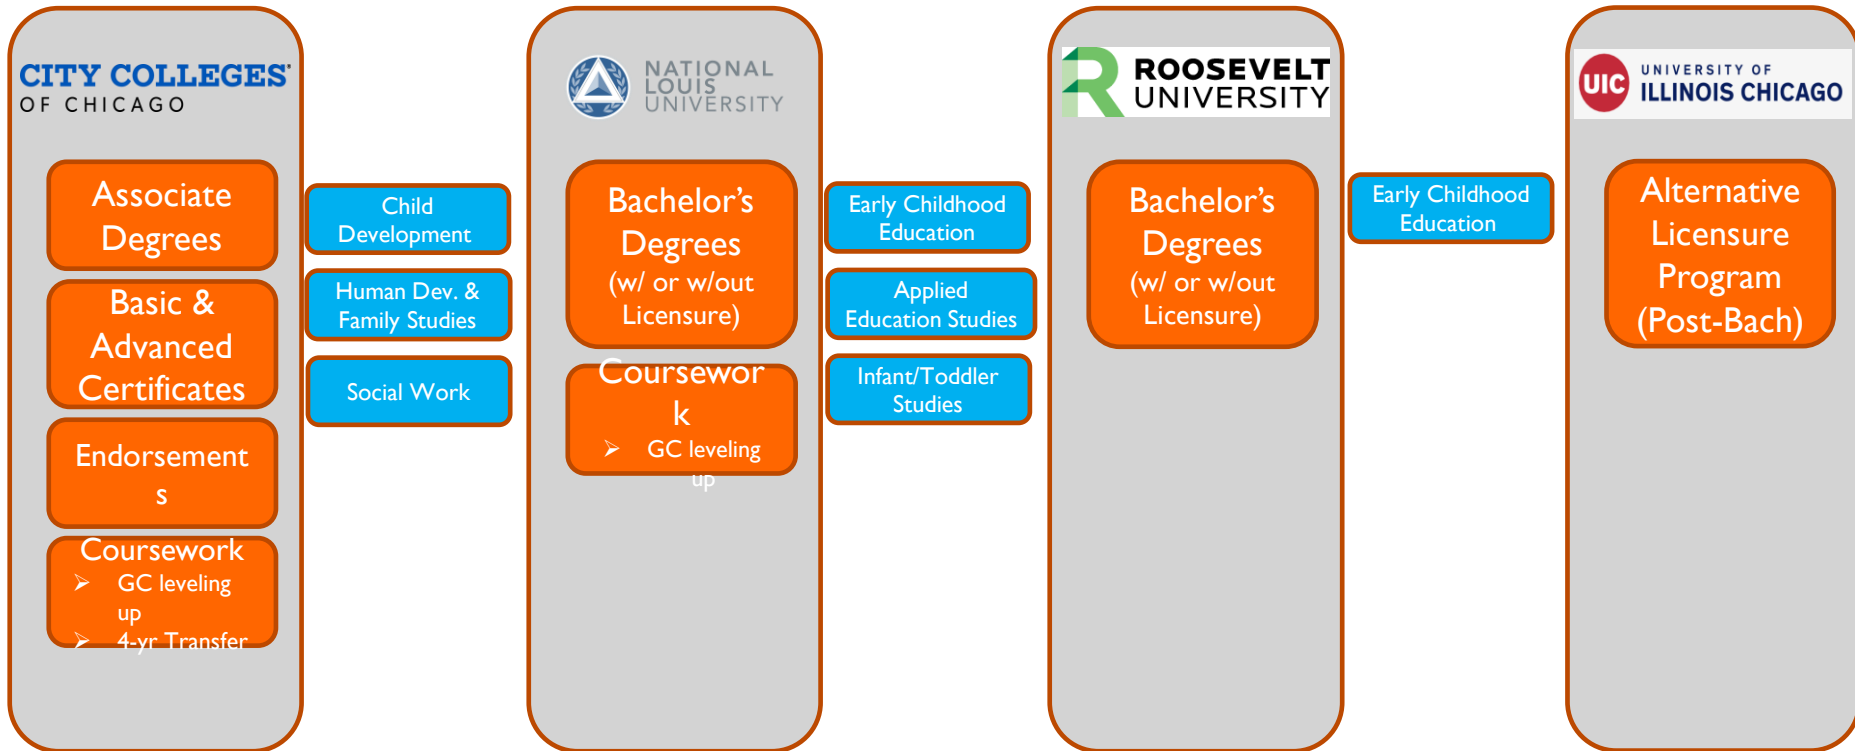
CITY COLLEGES OF CHICAGO

Associate Degrees

Basic & Advanced Certificates

Endorsements

Coursework
➢ GC leveling up
➢ 4-yr Transfer

Child Development

Human Dev. & Family Studies

Social Work

NATIONAL LOUIS UNIVERSITY

Bachelor's Degrees (w/ or w/out Licensure)

Coursework
➢ GC leveling up

Early Childhood Education

Applied Education Studies

Infant/Toddler Studies

ROOSEVELT UNIVERSITY

Bachelor's Degrees (w/ or w/out Licensure)

Early Childhood Education

UIC UNIVERSITY OF ILLINOIS CHICAGO

Alternative Licensure Program (Post-Bach)